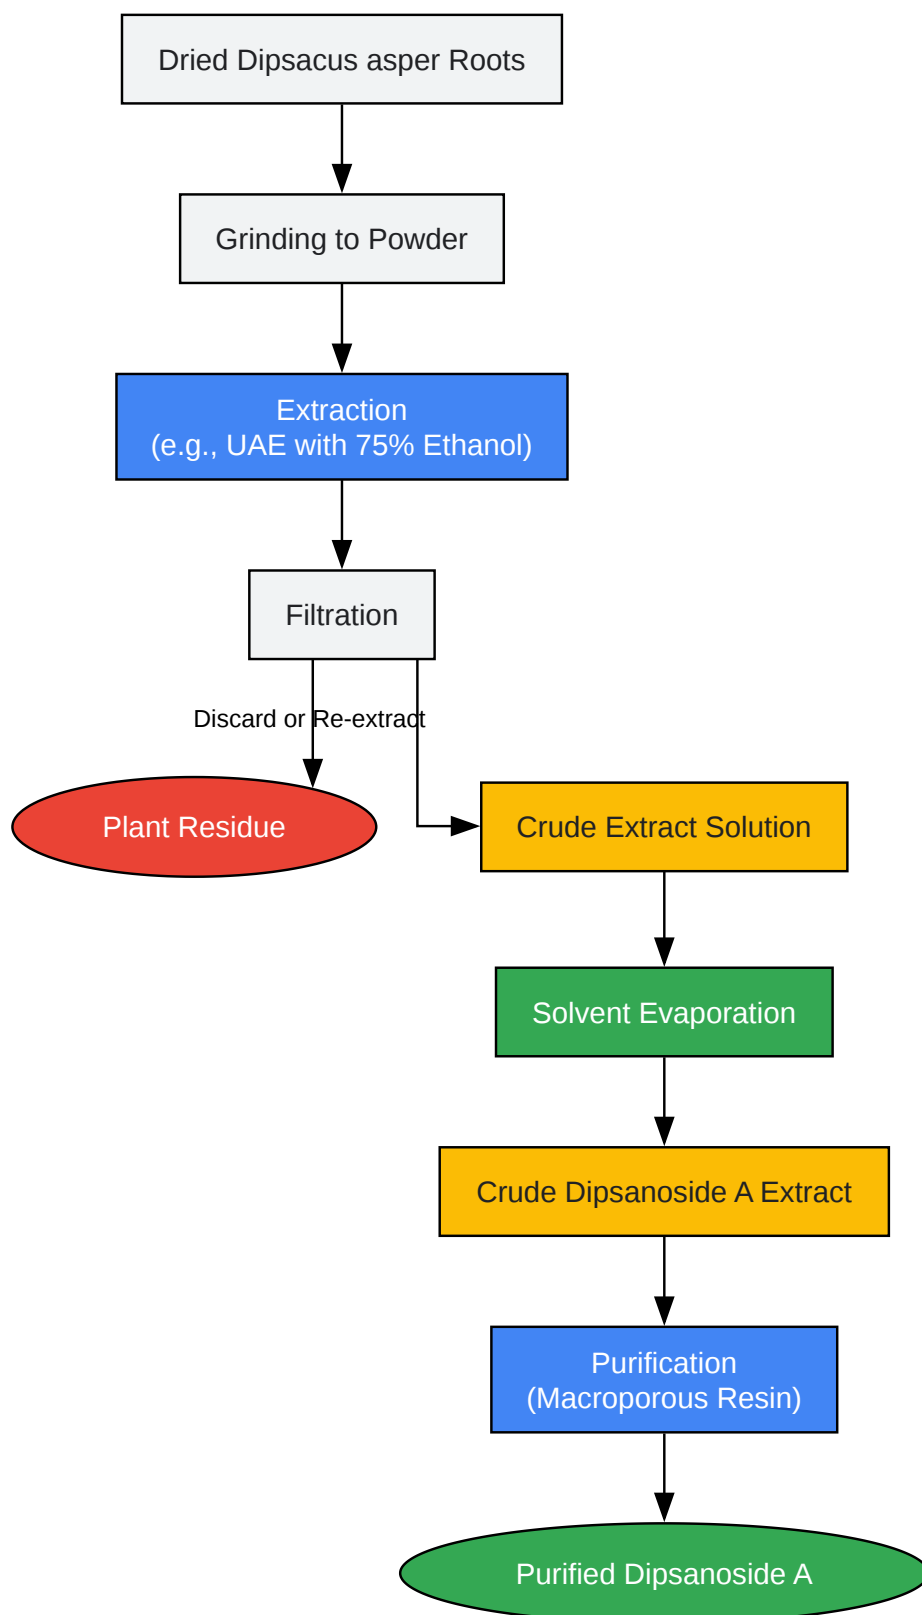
Dried Dipsacus asper Roots

Grinding to Powder

Extraction
(e.g., UAE with 75% Ethanol)

Filtration

Discard or Re-extract

Plant Residue

Crude Extract Solution

Solvent Evaporation

Crude Dipsanoside A Extract

Purification
(Macroporous Resin)

Purified Dipsanoside A